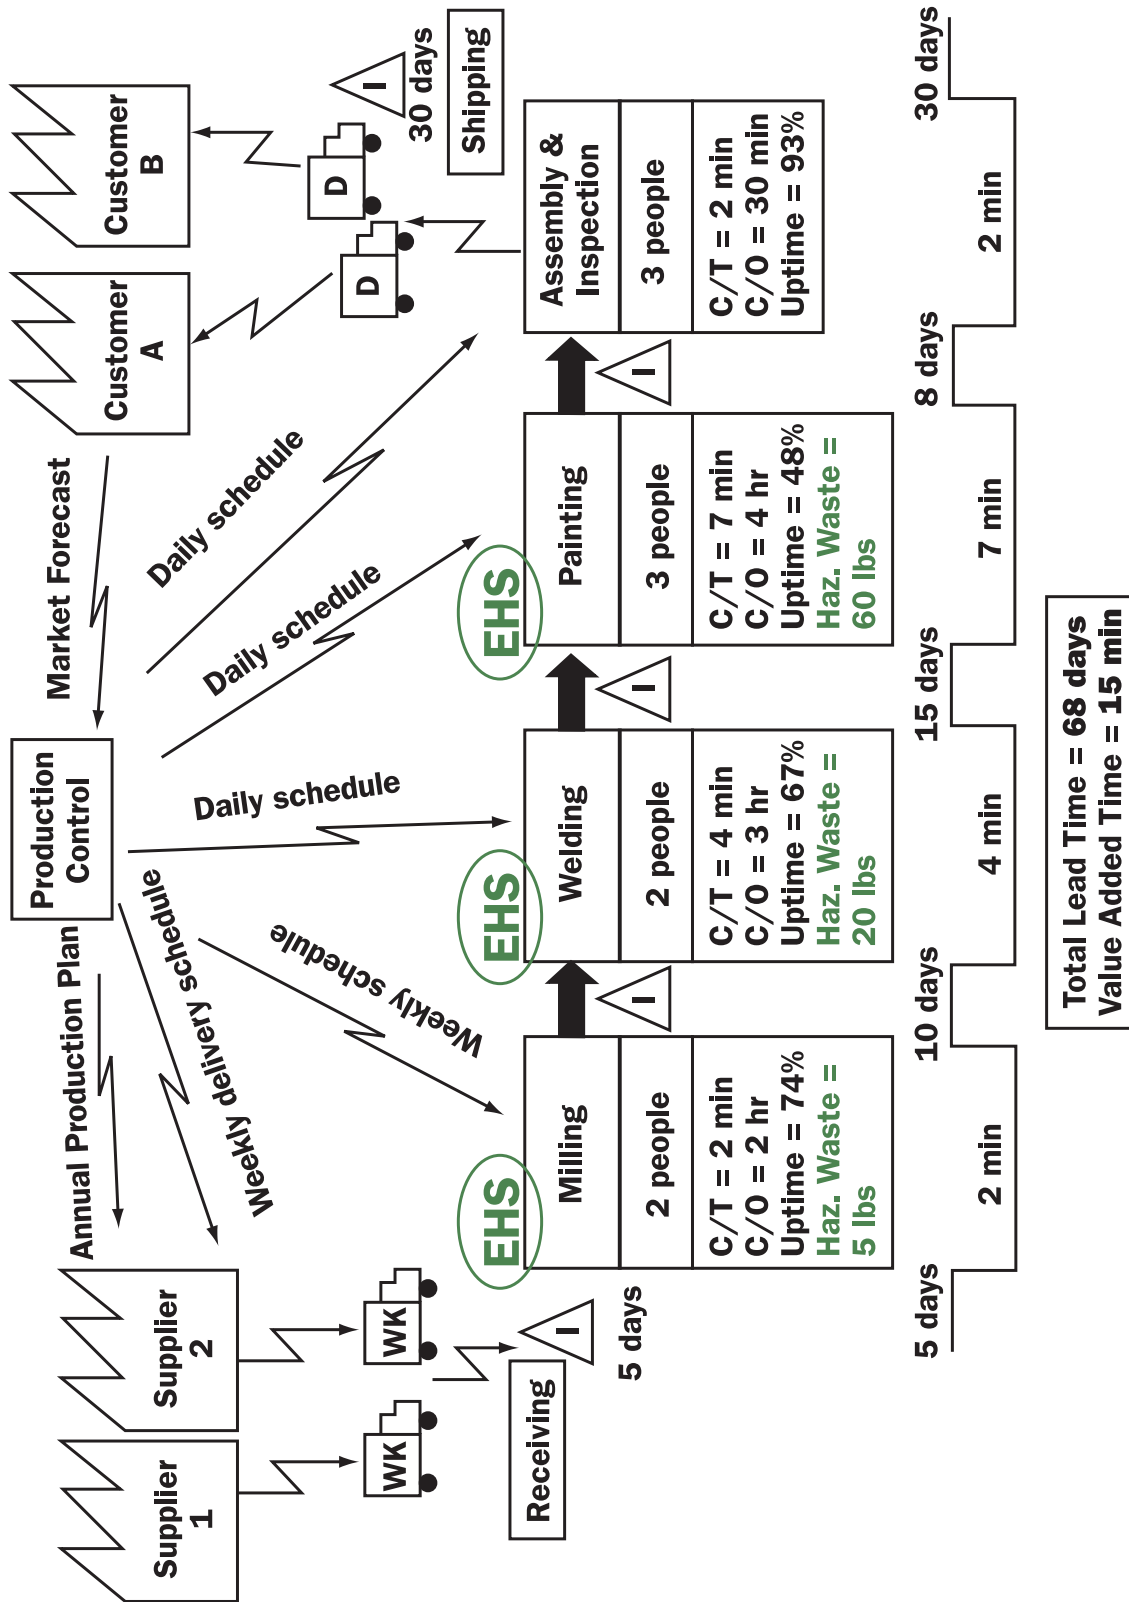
Customer B

Customer A

30 days

Shipping

D

D

Market Forecast

Daily schedule

Daily schedule

Daily schedule

Production Control

Annual Production Plan

Weekly delivery schedule

Weekly schedule

Assembly & Inspection

3 people

C/T = 2 min
C/O = 30 min
Uptime = 93%

Painting

3 people

C/T = 7 min
C/O = 4 hr
Uptime = 48%
Haz. Waste = 60 lbs

EHS

Welding

2 people

C/T = 4 min
C/O = 3 hr
Uptime = 67%
Haz. Waste = 20 lbs

EHS

Milling

2 people

C/T = 2 min
C/O = 2 hr
Uptime = 74%
Haz. Waste = 5 lbs

EHS

I

I

I

I

I

Supplier 2

Supplier 1

WK

WK

Receiving

5 days

5 days | 2 min | 10 days | 4 min | 15 days | 7 min | 8 days | 2 min | 30 days

Total Lead Time = 68 days
Value Added Time = 15 min